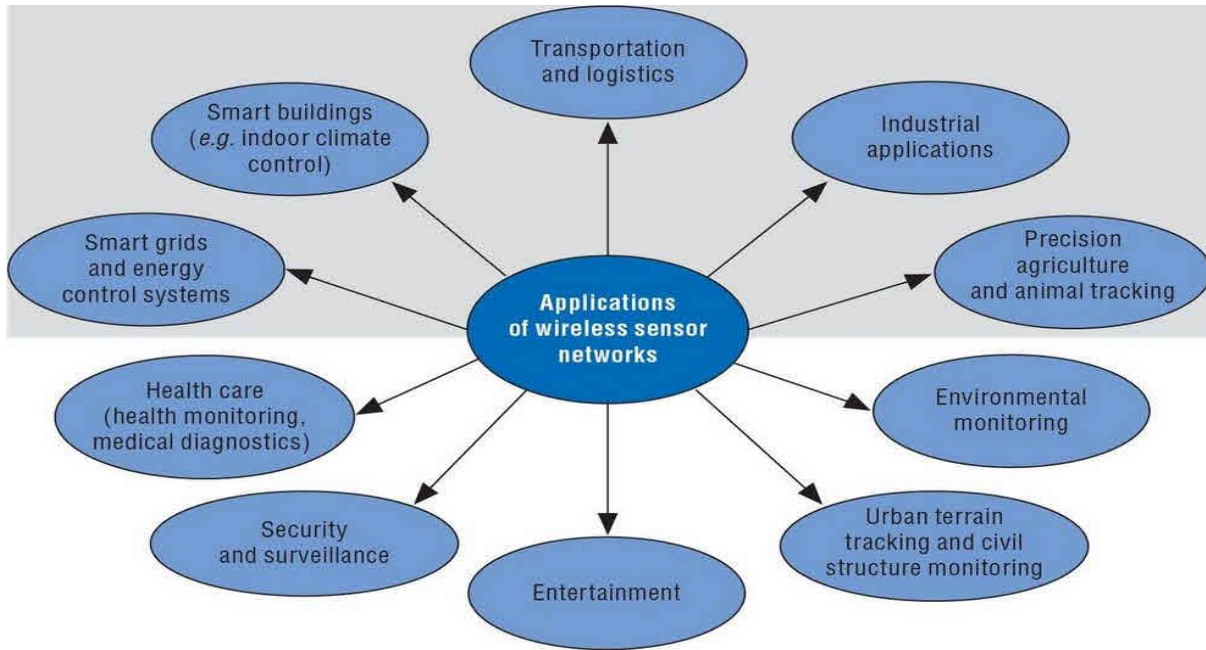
Applications of wireless sensor networks

Transportation and logistics

Industrial applications

Precision agriculture and animal tracking

Environmental monitoring

Urban terrain tracking and civil structure monitoring

Entertainment

Security and surveillance

Health care (health monitoring, medical diagnostics)

Smart grids and energy control systems

Smart buildings (e.g. indoor climate control)